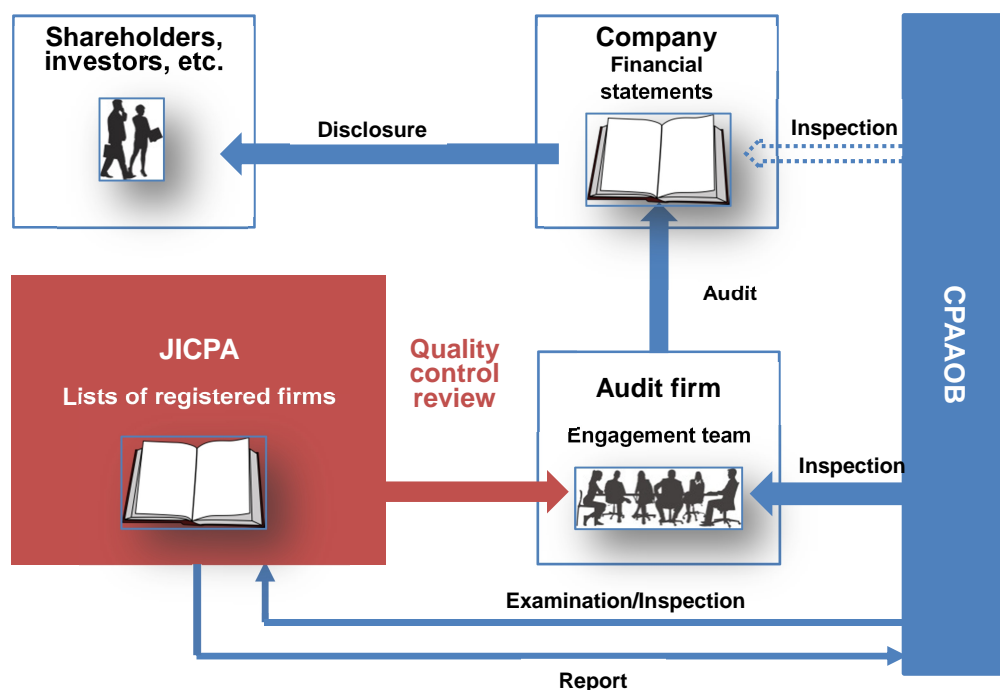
Shareholders, investors, etc.

Company
Financial statements

Disclosure

Inspection

Audit

CPAAOB

JICPA
Lists of registered firms

Quality control review

Audit firm
Engagement team

Inspection

Examination/Inspection

Report